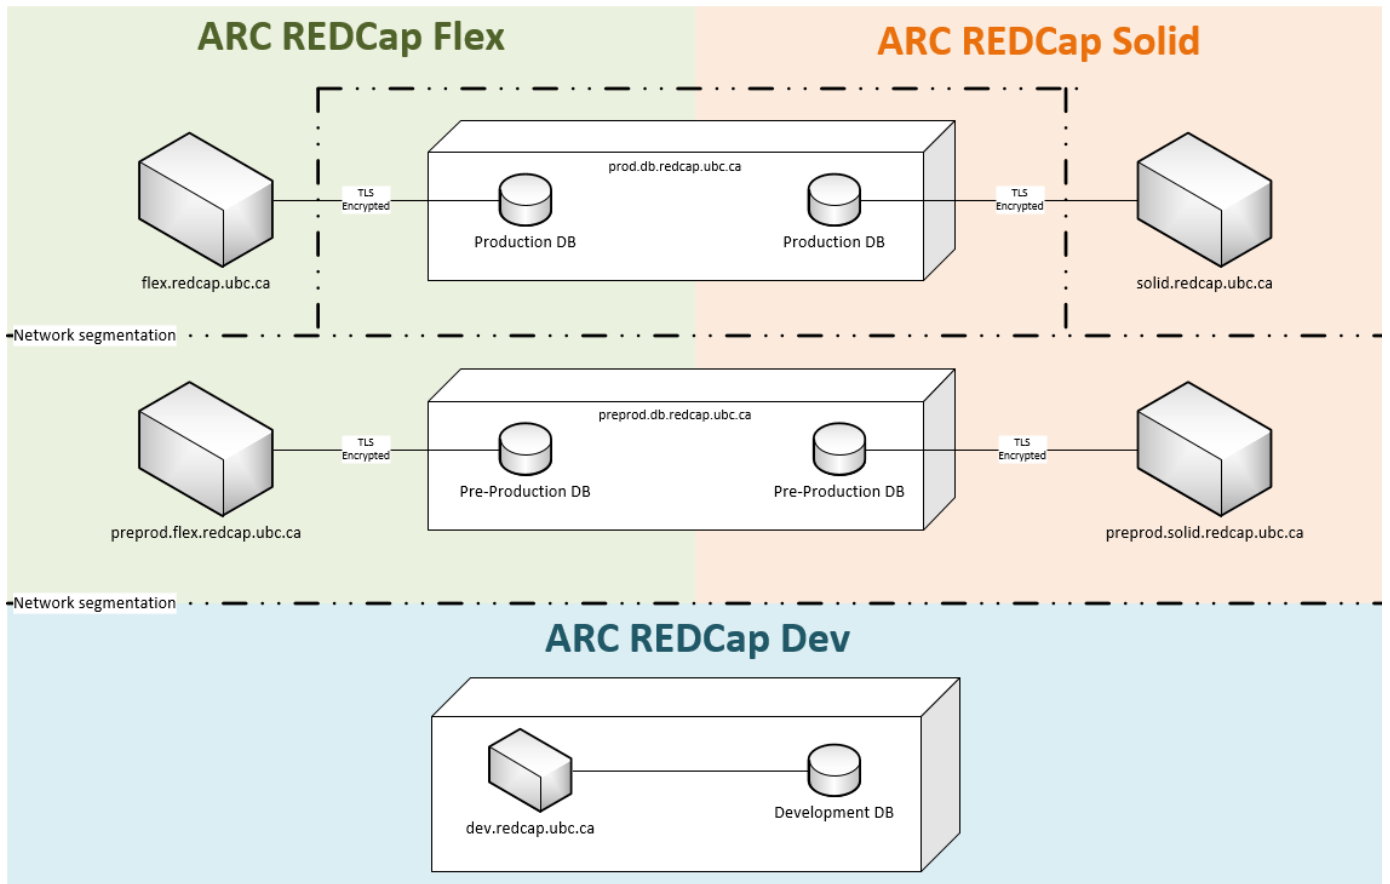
ARC REDCap Flex

ARC REDCap Solid

prod.db.redcap.ubc.ca

TLS Encrypted

Production DB

Production DB

TLS Encrypted

flex.redcap.ubc.ca

solid.redcap.ubc.ca

Network segmentation

preprod.db.redcap.ubc.ca

TLS Encrypted

Pre-Production DB

Pre-Production DB

TLS Encrypted

preprod.flex.redcap.ubc.ca

preprod.solid.redcap.ubc.ca

Network segmentation

ARC REDCap Dev

dev.redcap.ubc.ca

Development DB